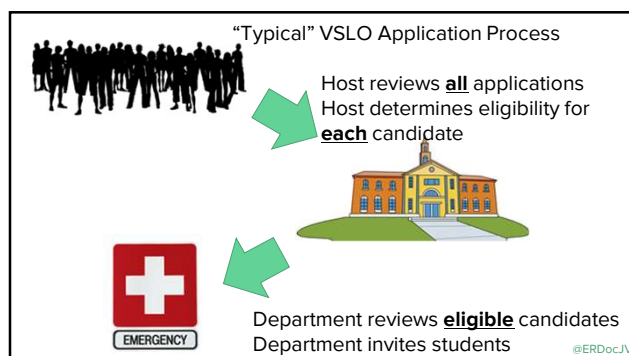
"Typical" VSLO Application Process

Host reviews **all** applications
Host determines eligibility for **each** candidate

EMERGENCY

Department reviews **eligible** candidates
Department invites students

@ERDocJ\